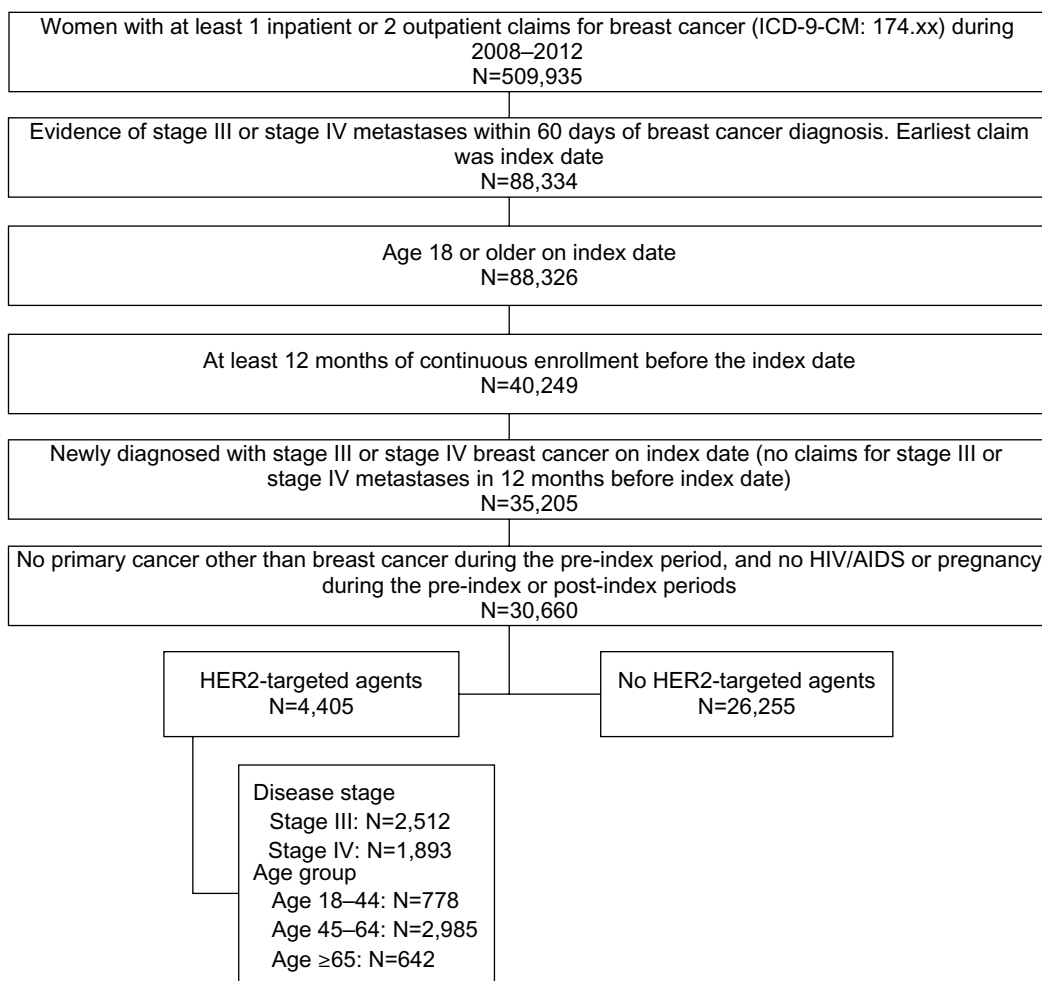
Women with at least 1 inpatient or 2 outpatient claims for breast cancer (ICD-9-CM: 174.xx) during 2008–2012
N=509,935

Evidence of stage III or stage IV metastases within 60 days of breast cancer diagnosis. Earliest claim was index date
N=88,334

Age 18 or older on index date
N=88,326

At least 12 months of continuous enrollment before the index date
N=40,249

Newly diagnosed with stage III or stage IV breast cancer on index date (no claims for stage III or stage IV metastases in 12 months before index date)
N=35,205

No primary cancer other than breast cancer during the pre-index period, and no HIV/AIDS or pregnancy during the pre-index or post-index periods
N=30,660

HER2-targeted agents
N=4,405

No HER2-targeted agents
N=26,255

Disease stage
Stage III: N=2,512
Stage IV: N=1,893
Age group
Age 18–44: N=778
Age 45–64: N=2,985
Age ≥65: N=642